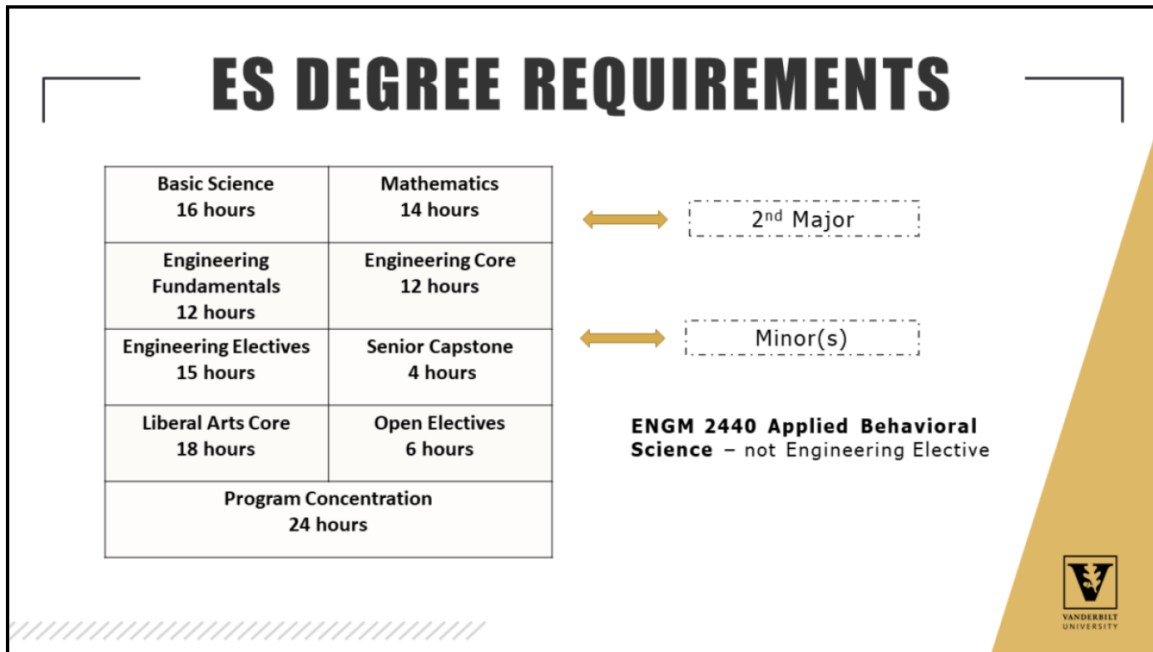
ES DEGREE REQUIREMENTS

| Basic Science 16 hours | Mathematics 14 hours |
|---|---|
| Engineering Fundamentals 12 hours | Engineering Core 12 hours |
| Engineering Electives 15 hours | Senior Capstone 4 hours |
| Liberal Arts Core 18 hours | Open Electives 6 hours |
| Program Concentration 24 hours | |

2$^{nd}$ Major

Minor(s)

ENGM 2440 Applied Behavioral Science – not Engineering Elective

VANDERBILT UNIVERSITY